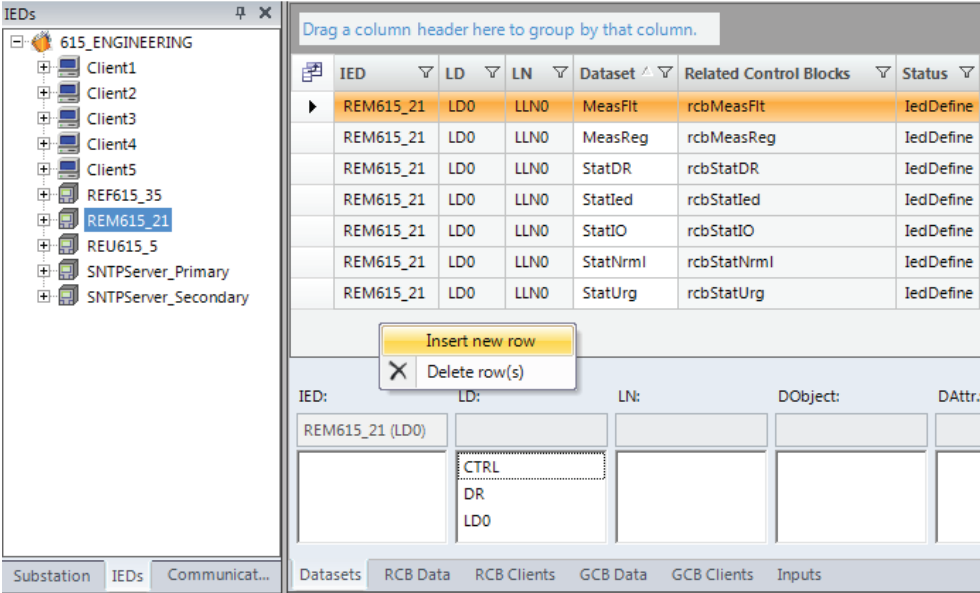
IEDs

615_ENGINEERING
Client1
Client2
Client3
Client4
Client5
REF615_35
REM615_21
REU615_5
SNTPServer_Primary
SNTPServer_Secondary

Substation | IEDs | Communicat...

Drag a column header here to group by that column.

| IED | LD | LN | Dataset | Related Control Blocks | Status |
|---|---|---|---|---|---|
| REM615_21 | LD0 | LLN0 | MeasFlt | rcbMeasFlt | IedDefine |
| REM615_21 | LD0 | LLN0 | MeasReg | rcbMeasReg | IedDefine |
| REM615_21 | LD0 | LLN0 | StatDR | rcbStatDR | IedDefine |
| REM615_21 | LD0 | LLN0 | StatIed | rcbStatIed | IedDefine |
| REM615_21 | LD0 | LLN0 | StatIO | rcbStatIO | IedDefine |
| REM615_21 | LD0 | LLN0 | StatNrml | rcbStatNrml | IedDefine |
| REM615_21 | LD0 | LLN0 | StatUrg | rcbStatUrg | IedDefine |

Insert new row
Delete row(s)

IED: LD: LN: DObject: DAttr.

REM615_21 (LD0)

CTRL
DR
LD0

Datasets | RCB Data | RCB Clients | GCB Data | GCB Clients | Inputs